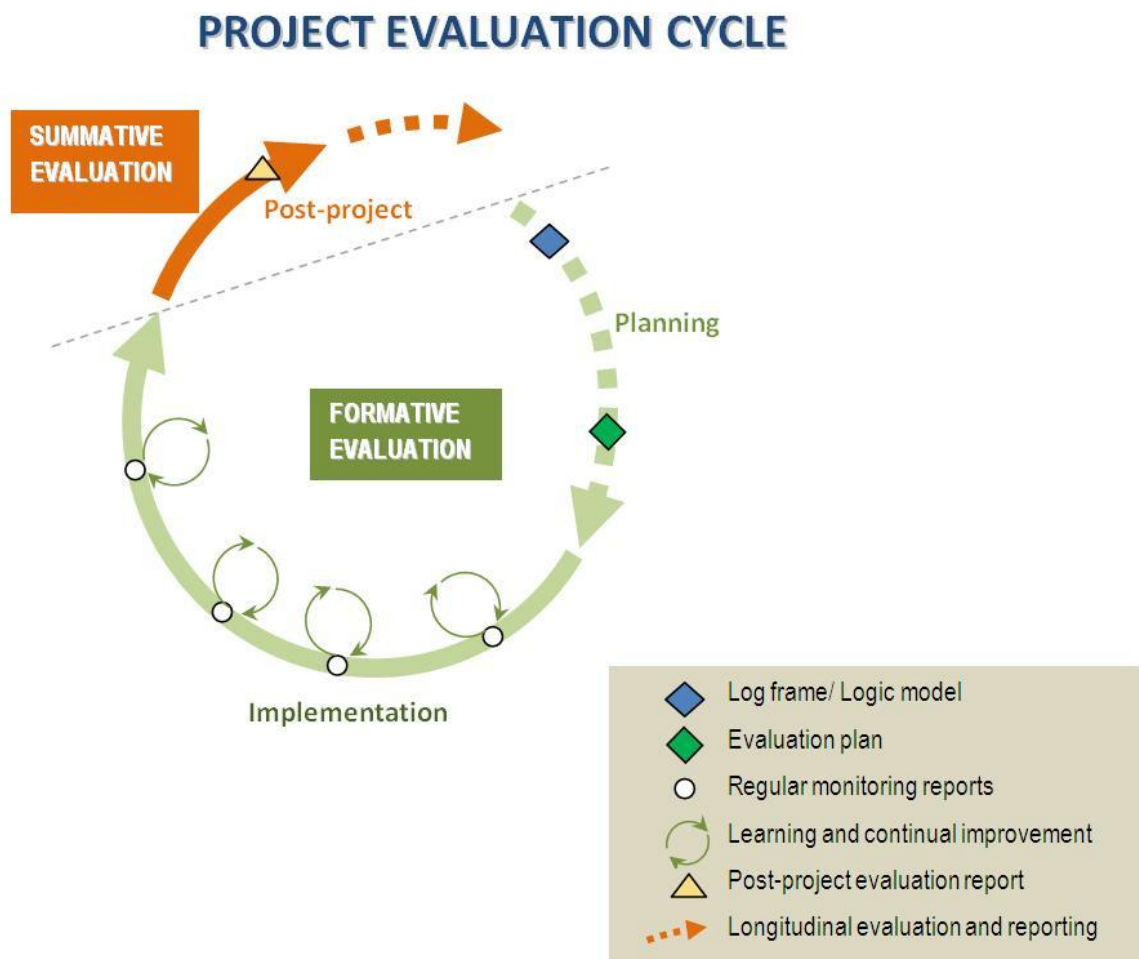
PROJECT EVALUATION CYCLE

SUMMATIVE EVALUATION

Post-project

Planning

FORMATIVE EVALUATION

Implementation

Log frame/ Logic model
Evaluation plan
Regular monitoring reports
Learning and continual improvement
Post-project evaluation report
Longitudinal evaluation and reporting